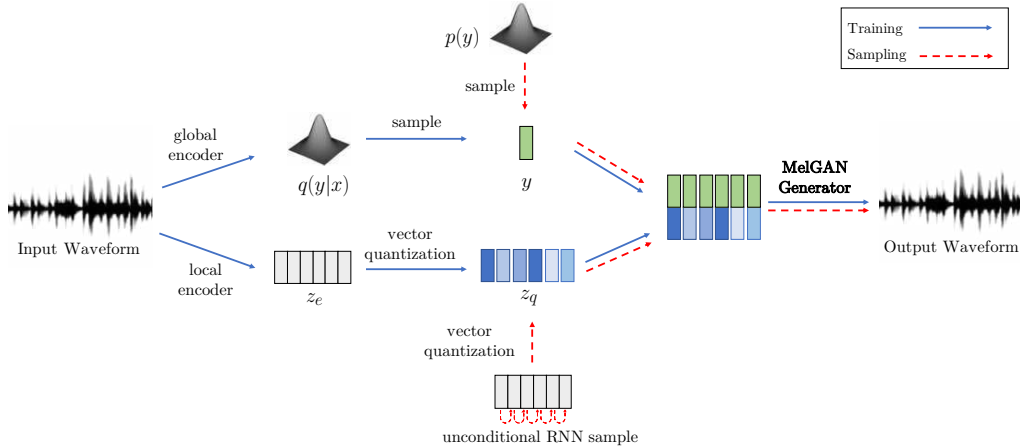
Training

Sampling

$p(y)$

sample

global encoder

sample

$q(y|x)$

$y$

MelGAN Generator

Input Waveform

Output Waveform

local encoder

vector quantization

$z_e$

$z_q$

vector quantization

unconditional RNN sample